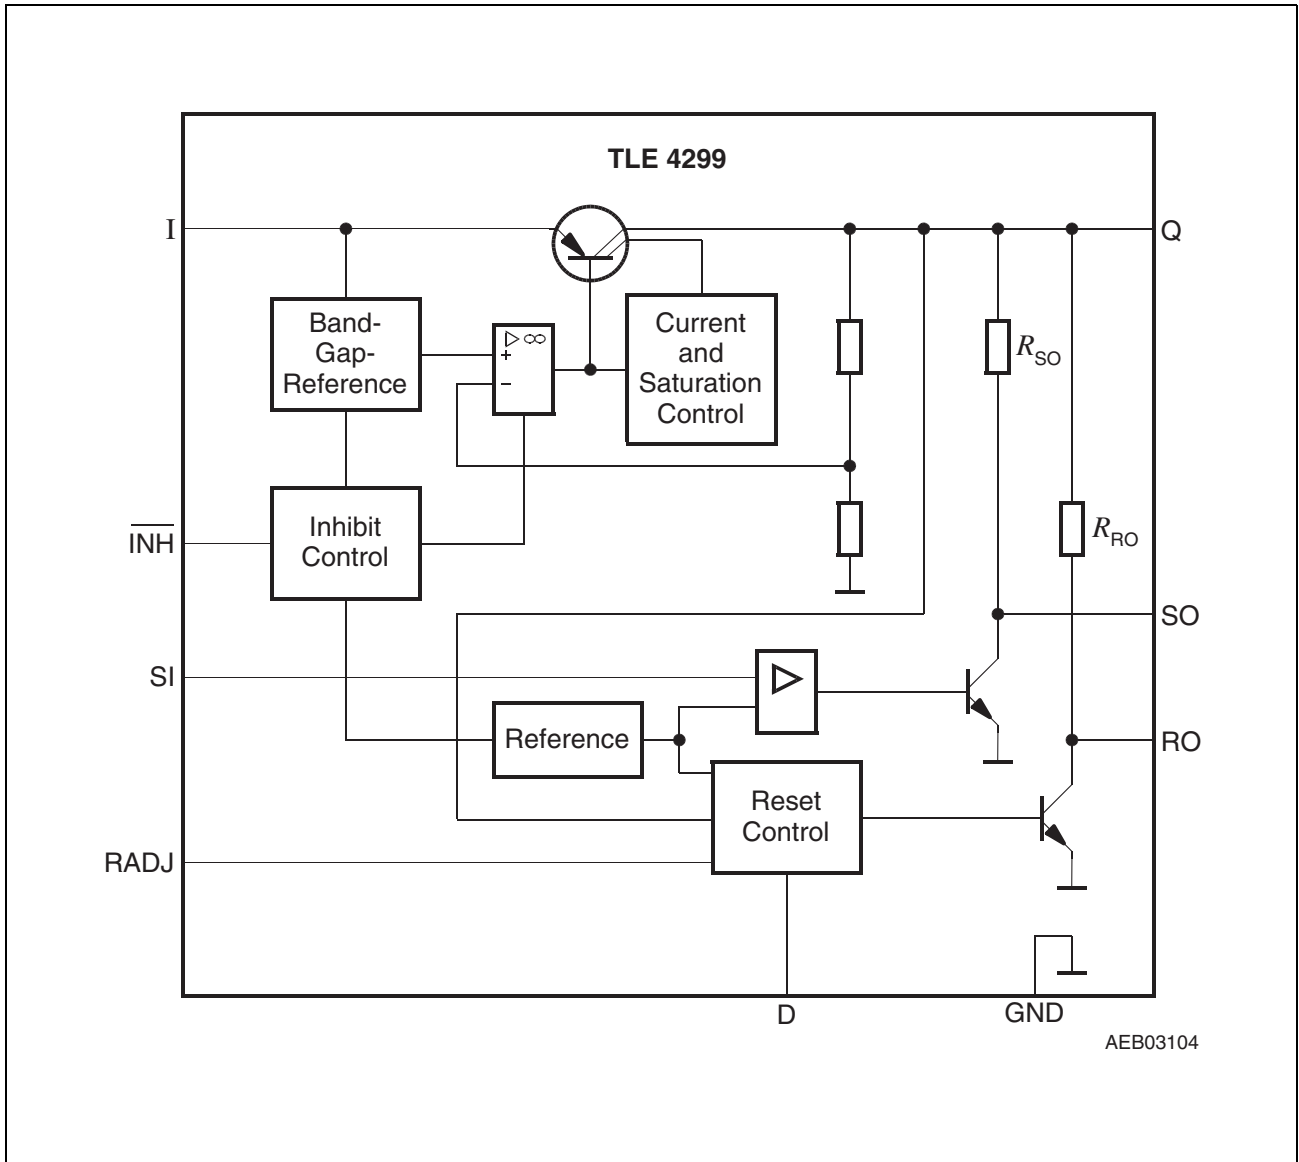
TLE 4299

I

Q

Band-Gap-Reference

$\triangleright \infty$
+
−

Current and Saturation Control

$R_{SO}$

$\overline{INH}$

Inhibit Control

$R_{RO}$

SO

SI

Reference

RO

Reset Control

RADJ

D

GND

AEB03104